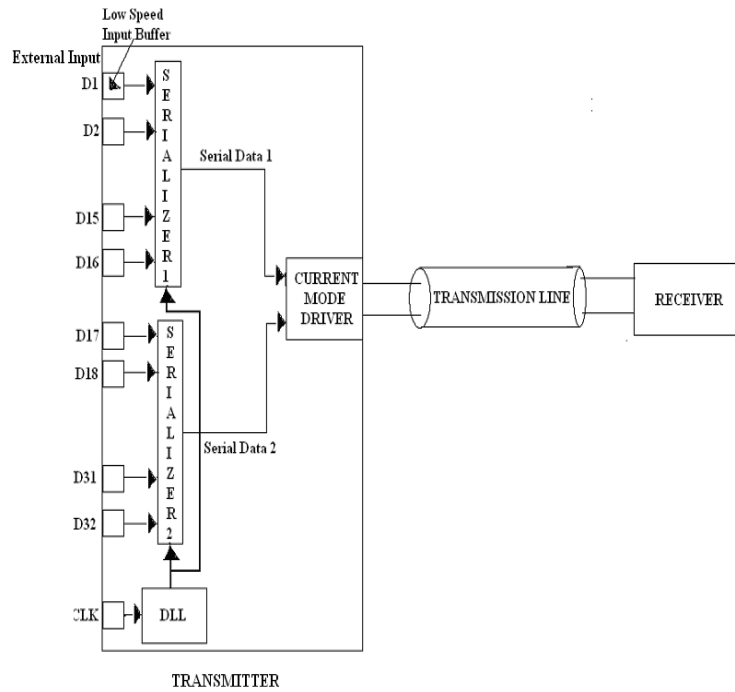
Low Speed
Input Buffer
External Input
D1
D2
D15
D16
S
E
R
I
A
L
I
Z
E
R
1
Serial Data 1
D17
D18
D31
D32
S
E
R
I
A
L
I
Z
E
R
2
Serial Data 2
CURRENT
MODE
DRIVER
TRANSMISSION LINE
RECEIVER
CLK
DLL
TRANSMITTER